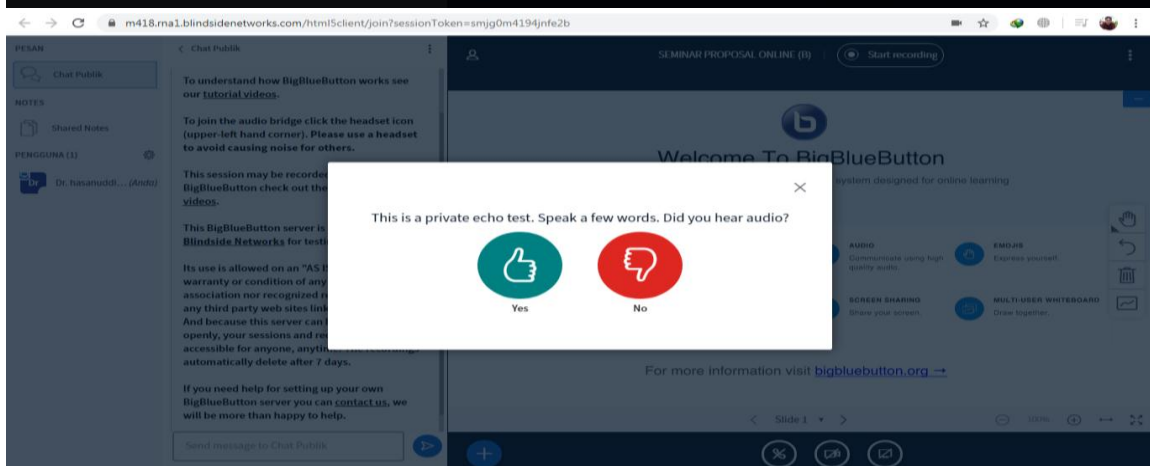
m418.rna1.blindsidenetworks.com/html5client/join?sessionToken=smjg0m4194jnfe2b

PESAN
Chat Publik
NOTES
Shared Notes
PENGGUNA (1)
Dr. hasanuddi... (Anda)

< Chat Publik

To understand how BigBlueButton works see our tutorial videos.

To join the audio bridge click the headset icon (upper-left hand corner). Please use a headset to avoid causing noise for others.

This session may be recorded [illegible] BigBlueButton check out the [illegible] videos.

This BigBlueButton server is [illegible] Blindside Networks for testi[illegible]

Its use is allowed on an "AS I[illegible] warranty or condition of any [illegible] association nor recognized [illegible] any third party web sites link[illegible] And because this server can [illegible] openly, your sessions and re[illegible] accessible for anyone, anyti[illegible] automatically delete after 7 days.

If you need help for setting up your own BigBlueButton server you can contact us, we will be more than happy to help.

Send message to Chat Publik

SEMINAR PROPOSAL ONLINE (II)
Start recording

Welcome To BigBlueButton
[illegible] system designed for online learning

AUDIO
Communicate using high quality audio.
EMOJIS
Express yourself.
SCREEN SHARING
Share your screen.
MULTI-USER WHITEBOARD
Draw together.

For more information visit bigbluebutton.org →

Slide 1
100%

This is a private echo test. Speak a few words. Did you hear audio?
Yes
No